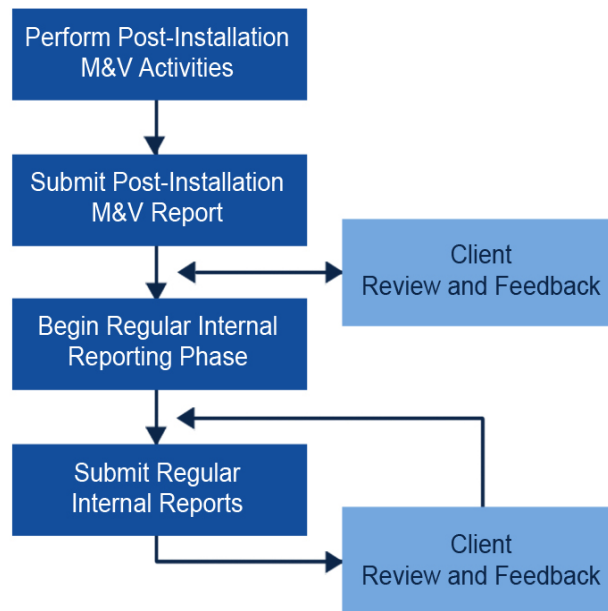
Perform Post-Installation M&V Activities

Submit Post-Installation M&V Report

Client Review and Feedback

Begin Regular Internal Reporting Phase

Submit Regular Internal Reports

Client Review and Feedback